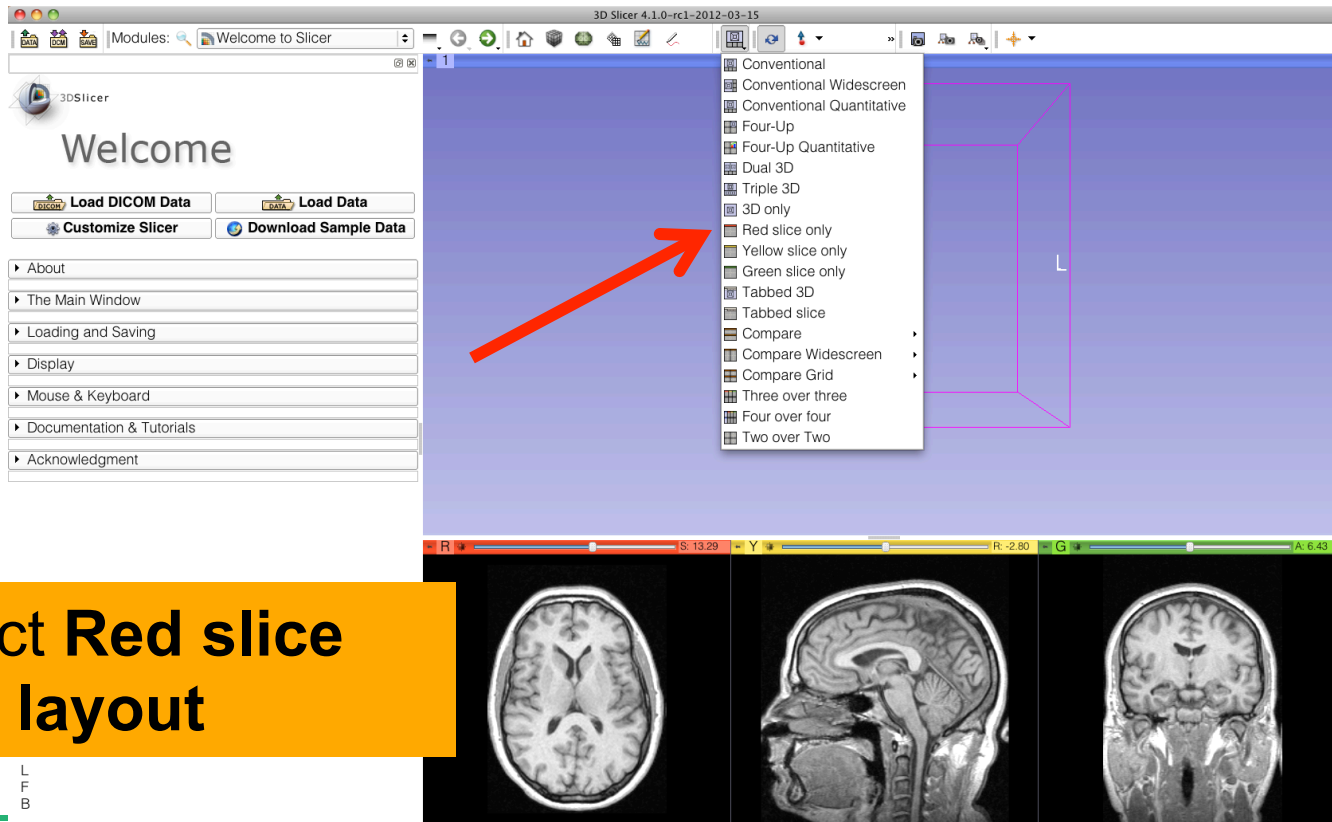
3D Slicer 4.1.0-rc1-2012-03-15

DATA DCM SAVE Modules: Welcome to Slicer

3DSlicer

Welcome

Load DICOM Data
Load Data
Customize Slicer
Download Sample Data

About
The Main Window
Loading and Saving
Display
Mouse & Keyboard
Documentation & Tutorials
Acknowledgment

1

Conventional
Conventional Widescreen
Conventional Quantitative
Four-Up
Four-Up Quantitative
Dual 3D
Triple 3D
3D only
Red slice only
Yellow slice only
Green slice only
Tabbed 3D
Tabbed slice
Compare
Compare Widescreen
Compare Grid
Three over three
Four over four
Two over Two

L

R S: 13.29
Y R: -2.80
G A: 6.43

ct **Red slice** layout

L
F
B